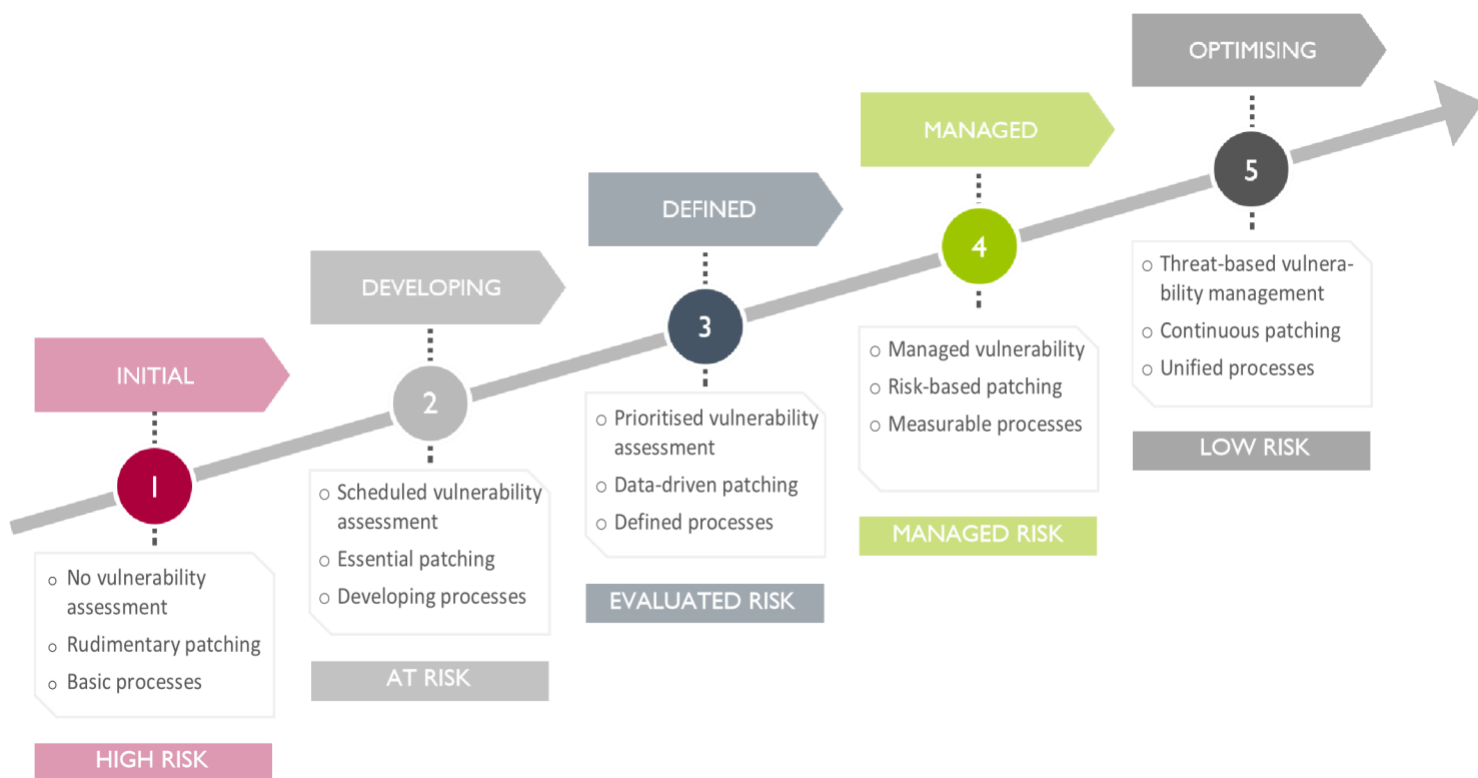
INITIAL

1

o No vulnerability assessment
o Rudimentary patching
o Basic processes

HIGH RISK

DEVELOPING

2

o Scheduled vulnerability assessment
o Essential patching
o Developing processes

AT RISK

DEFINED

3

o Prioritised vulnerability assessment
o Data-driven patching
o Defined processes

EVALUATED RISK

MANAGED

4

o Managed vulnerability
o Risk-based patching
o Measurable processes

MANAGED RISK

OPTIMISING

5

o Threat-based vulnerability management
o Continuous patching
o Unified processes

LOW RISK